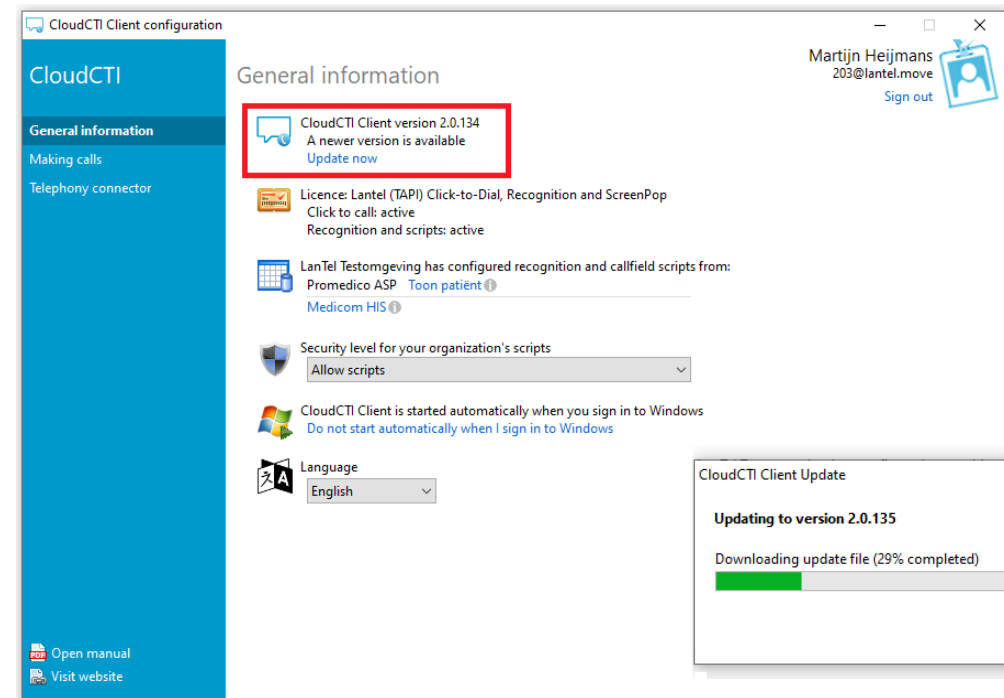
CloudCTI Client configuration

CloudCTI

General information
Making calls
Telephony connector

Open manual
Visit website

General information

Martijn Heijmans
203@lantel.move
Sign out

CloudCTI Client version 2.0.134
A newer version is available
Update now

Licence: Lantel (TAPI) Click-to-Dial, Recognition and ScreenPop
Click to call: active
Recognition and scripts: active

LanTel Testomgeving has configured recognition and callfield scripts from:
Promedico ASP Toon patiënt
Medicom HIS

Security level for your organization's scripts
Allow scripts

CloudCTI Client is started automatically when you sign in to Windows
Do not start automatically when I sign in to Windows

Language
English

CloudCTI Client Update

Updating to version 2.0.135

Downloading update file (29% completed)